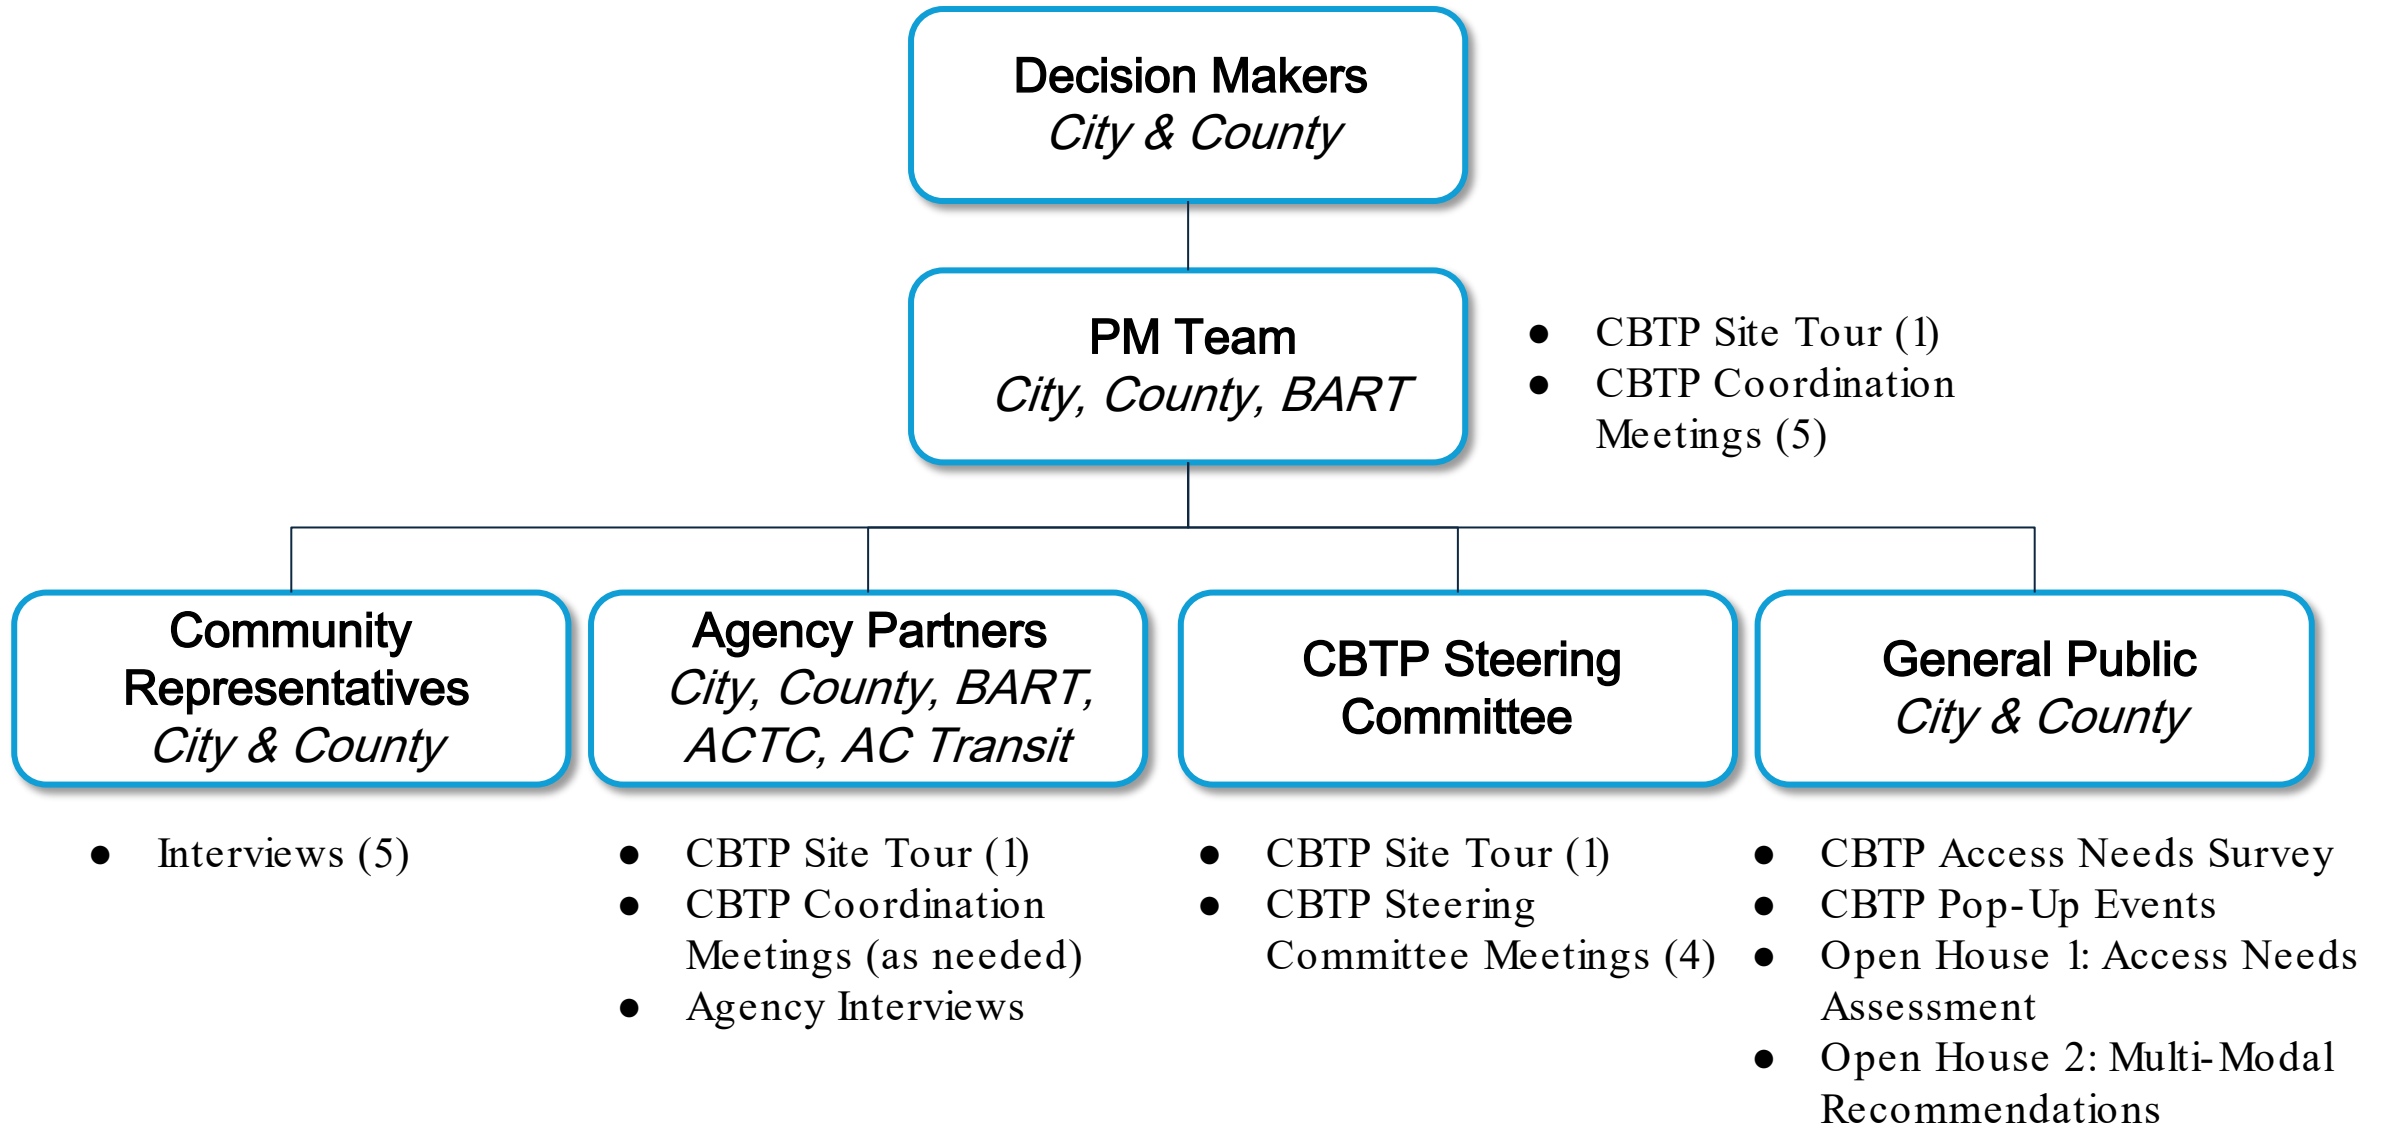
Decision Makers
*City & County*

PM Team
*City, County, BART*

- CBTP Site Tour (1)
- CBTP Coordination Meetings (5)

Community Representatives
*City & County*

- Interviews (5)

Agency Partners
*City, County, BART, ACTC, AC Transit*

- CBTP Site Tour (1)
- CBTP Coordination Meetings (as needed)
- Agency Interviews

CBTP Steering Committee

- CBTP Site Tour (1)
- CBTP Steering Committee Meetings (4)

General Public
*City & County*

- CBTP Access Needs Survey
- CBTP Pop-Up Events
- Open House 1: Access Needs Assessment
- Open House 2: Multi-Modal Recommendations